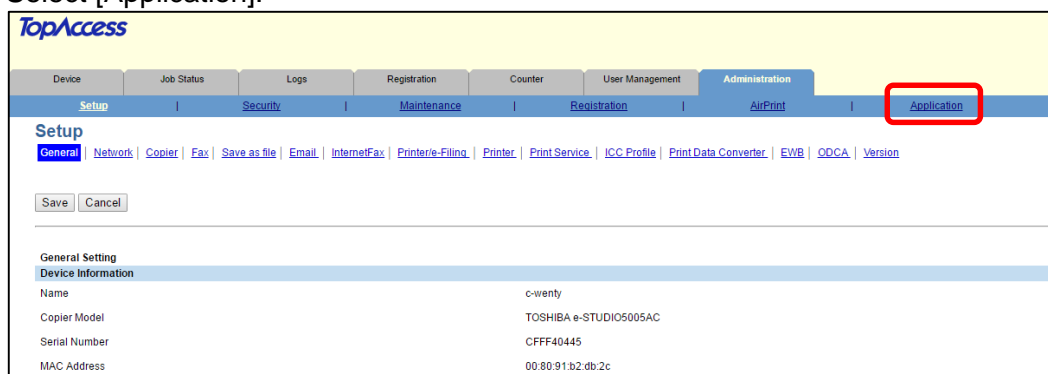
Select [Application].

TopAccess

Device | Job Status | Logs | Registration | Counter | User Management | Administration

Setup | Security | Maintenance | Registration | AirPrint | Application

Setup

General | Network | Copier | Fax | Save as file | Email | InternetFax | Printer/e-Filing | Printer | Print Service | ICC Profile | Print Data Converter | EWB | ODCA | Version

Save Cancel

General Setting

Device Information

| | |
|---|---|
| Name | c-wenty |
| Copier Model | TOSHIBA e-STUDIO5005AC |
| Serial Number | CFFF40445 |
| MAC Address | 00:80:91:b2:db:2c |